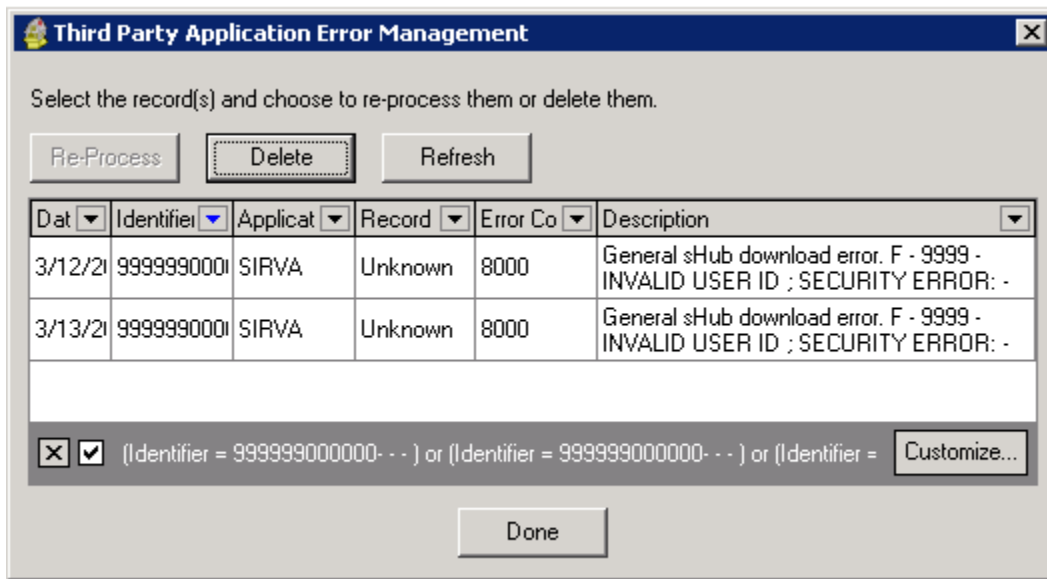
Third Party Application Error Management

Select the record(s) and choose to re-process them or delete them.

Re-Process | Delete | Refresh

| Dat | Identifie | Applicat | Record | Error Co | Description |
|---|---|---|---|---|---|
| 3/12/2 | 999999000 | SIRVA | Unknown | 8000 | General sHub download error. F - 9999 - INVALID USER ID ; SECURITY ERROR: - |
| 3/13/2 | 999999000 | SIRVA | Unknown | 8000 | General sHub download error. F - 9999 - INVALID USER ID ; SECURITY ERROR: - |

(Identifier = 999999000000- - - ) or (Identifier = 999999000000- - - ) or (Identifier = Customize...

Done